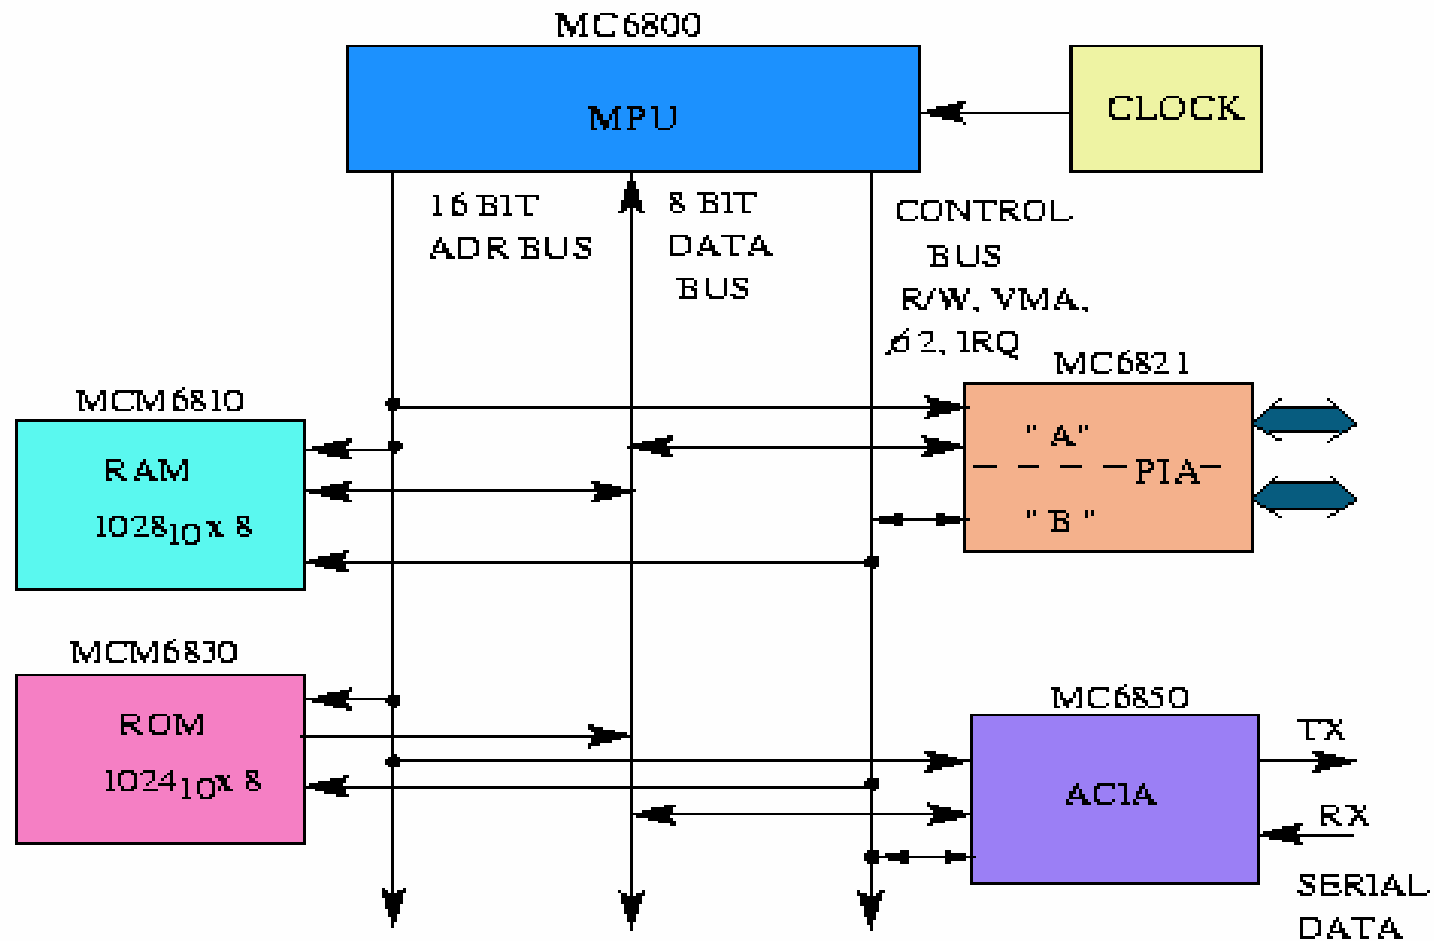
MC6800

MPU

CLOCK

16 BIT ADR BUS

8 BIT DATA BUS

CONTROL BUS R/W, VMA, $\phi$2, IRQ

MC6821

"A"

PIA

"B"

MCM6810

RAM

$1028_{10}$x 8

MCM6830

ROM

$1024_{10}$x 8

MC6850

ACIA

TX

RX

SERIAL DATA